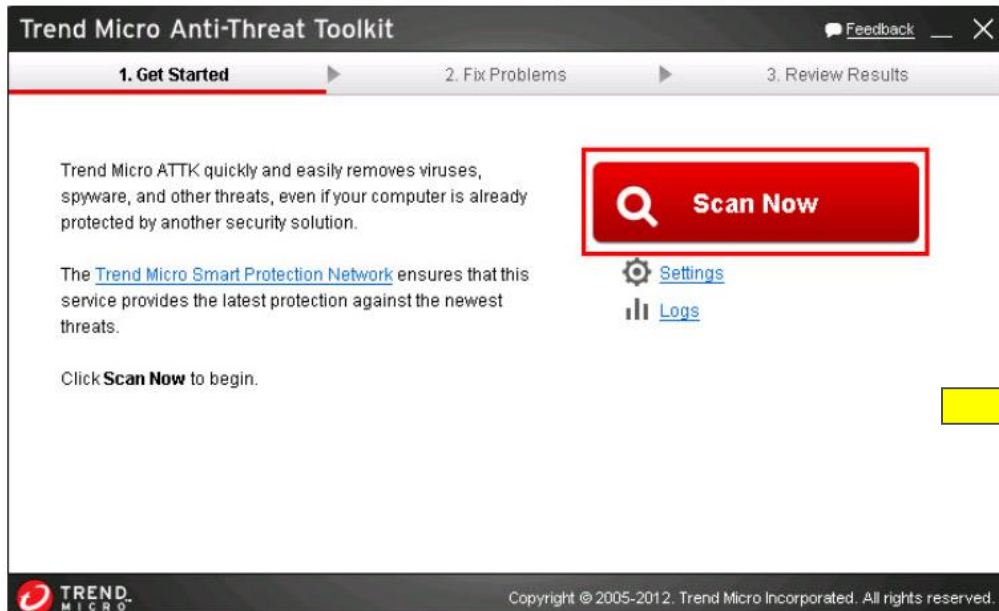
Trend Micro Anti-Threat Toolkit

Feedback

1. Get Started

2. Fix Problems

3. Review Results

Trend Micro ATTK quickly and easily removes viruses, spyware, and other threats, even if your computer is already protected by another security solution.

The Trend Micro Smart Protection Network ensures that this service provides the latest protection against the newest threats.

Click **Scan Now** to begin.

Scan Now

Settings

Logs

TREND MICRO

Copyright © 2005-2012. Trend Micro Incorporated. All rights reserved.